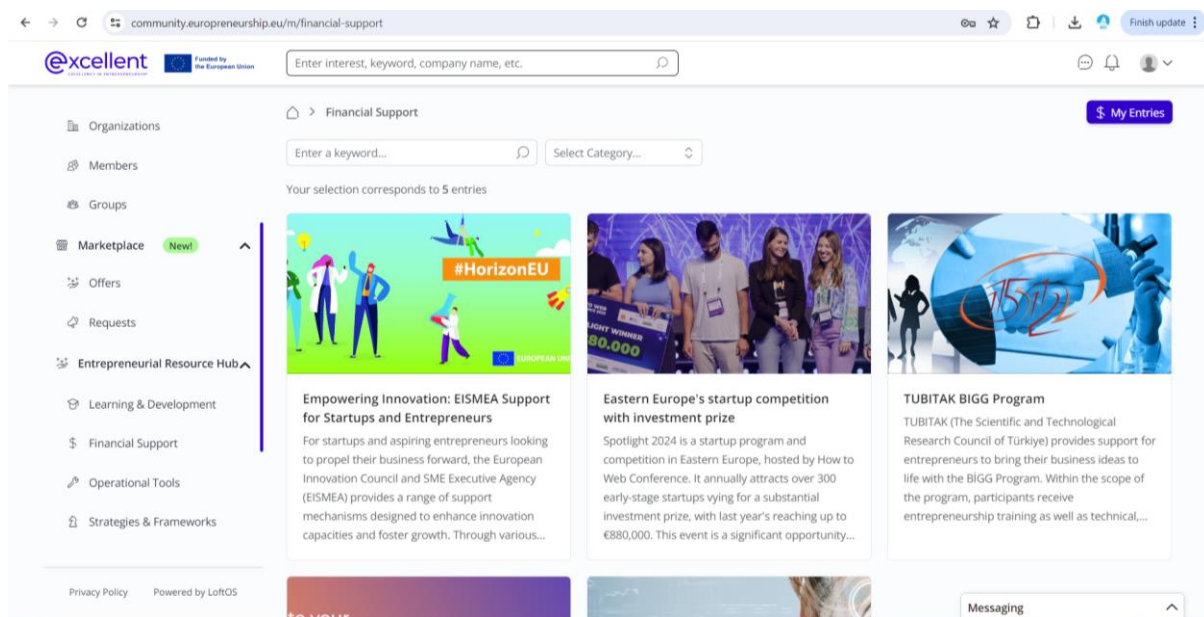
community.europreneurship.eu/m/financial-support

Finish update

excellent

Funded by the European Union

Enter interest, keyword, company name, etc.

Organizations

Members

Groups

Marketplace New!

Offers

Requests

Entrepreneurial Resource Hub

Learning & Development

Financial Support

Operational Tools

Strategies & Frameworks

Privacy Policy Powered by LoftOS

Financial Support

$ My Entries

Enter a keyword...

Select Category...

Your selection corresponds to 5 entries

#HorizonEU

EUROPEAN UNI

Empowering Innovation: EISMEA Support for Startups and Entrepreneurs

For startups and aspiring entrepreneurs looking to propel their business forward, the European Innovation Council and SME Executive Agency (EISMEA) provides a range of support mechanisms designed to enhance innovation capacities and foster growth. Through various...

LIGHT WINNER

80.000

Eastern Europe's startup competition with investment prize

Spotlight 2024 is a startup program and competition in Eastern Europe, hosted by How to Web Conference. It annually attracts over 300 early-stage startups vying for a substantial investment prize, with last year's reaching up to €880,000. This event is a significant opportunity...

TUBITAK BIGG Program

TUBITAK (The Scientific and Technological Research Council of Türkiye) provides support for entrepreneurs to bring their business ideas to life with the BİGG Program. Within the scope of the program, participants receive entrepreneurship training as well as technical,...

Messaging